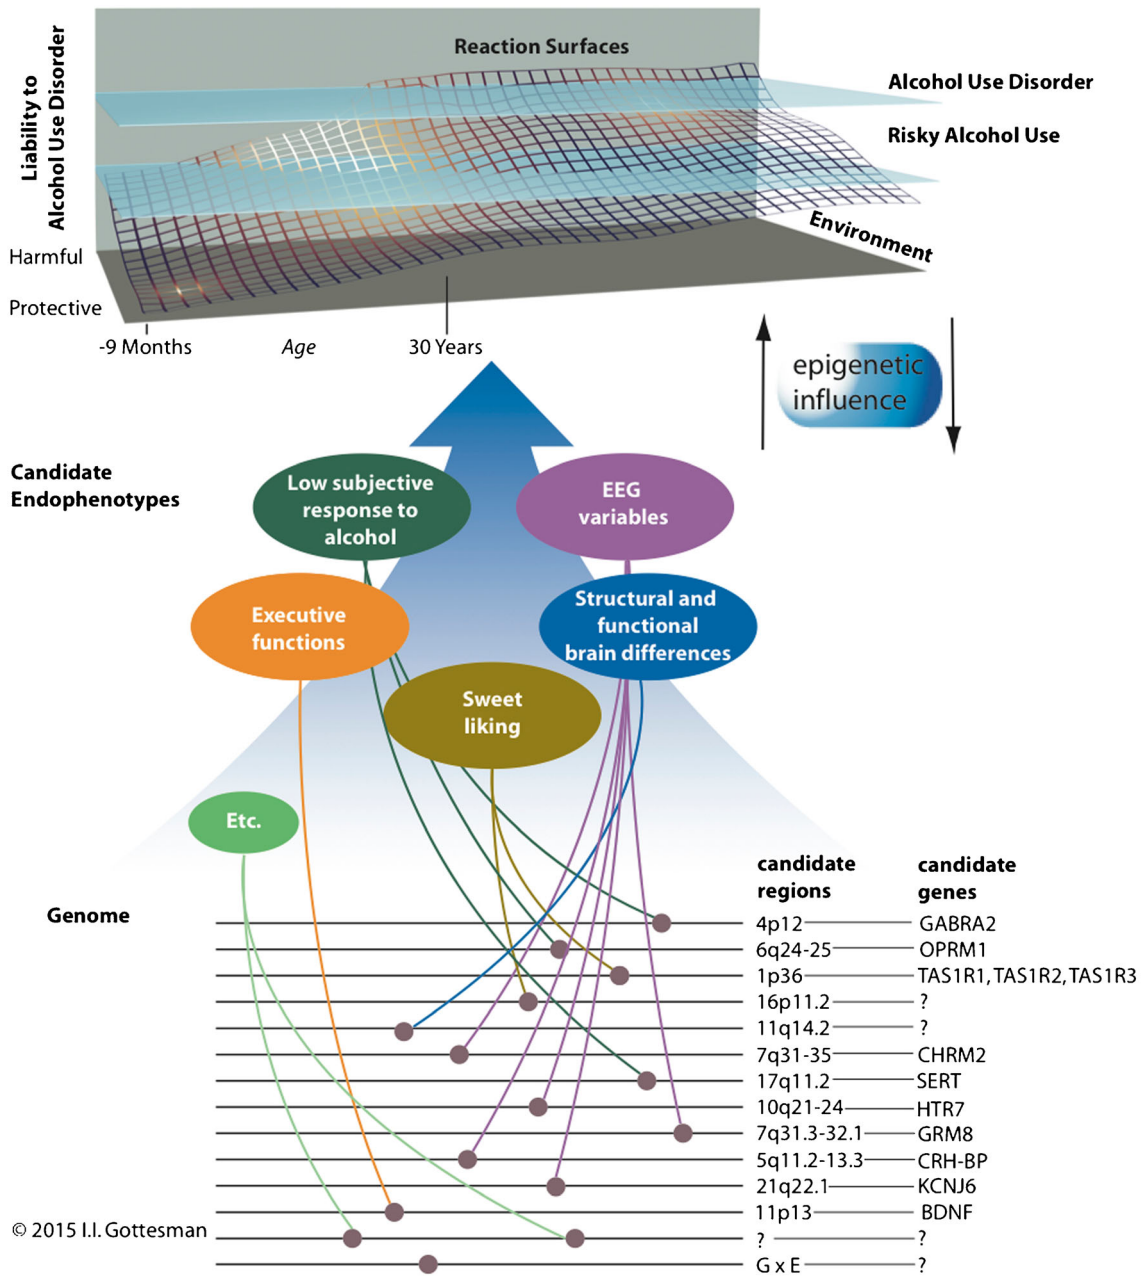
Liability to Alcohol Use Disorder

Reaction Surfaces

Alcohol Use Disorder

Risky Alcohol Use

Environment

Harmful

Protective

-9 Months

Age

30 Years

epigenetic influence

Candidate Endophenotypes

Low subjective response to alcohol

EEG variables

Executive functions

Structural and functional brain differences

Sweet liking

Etc.

Genome

| candidate regions | candidate genes |
|---|---|
| 4p12 | GABRA2 |
| 6q24-25 | OPRM1 |
| 1p36 | TAS1R1, TAS1R2, TAS1R3 |
| 16p11.2 | ? |
| 11q14.2 | ? |
| 7q31-35 | CHRM2 |
| 17q11.2 | SERT |
| 10q21-24 | HTR7 |
| 7q31.3-32.1 | GRM8 |
| 5q11.2-13.3 | CRH-BP |
| 21q22.1 | KCNJ6 |
| 11p13 | BDNF |
| ? | ? |
| G x E | ? |

© 2015 I.I. Gottesman